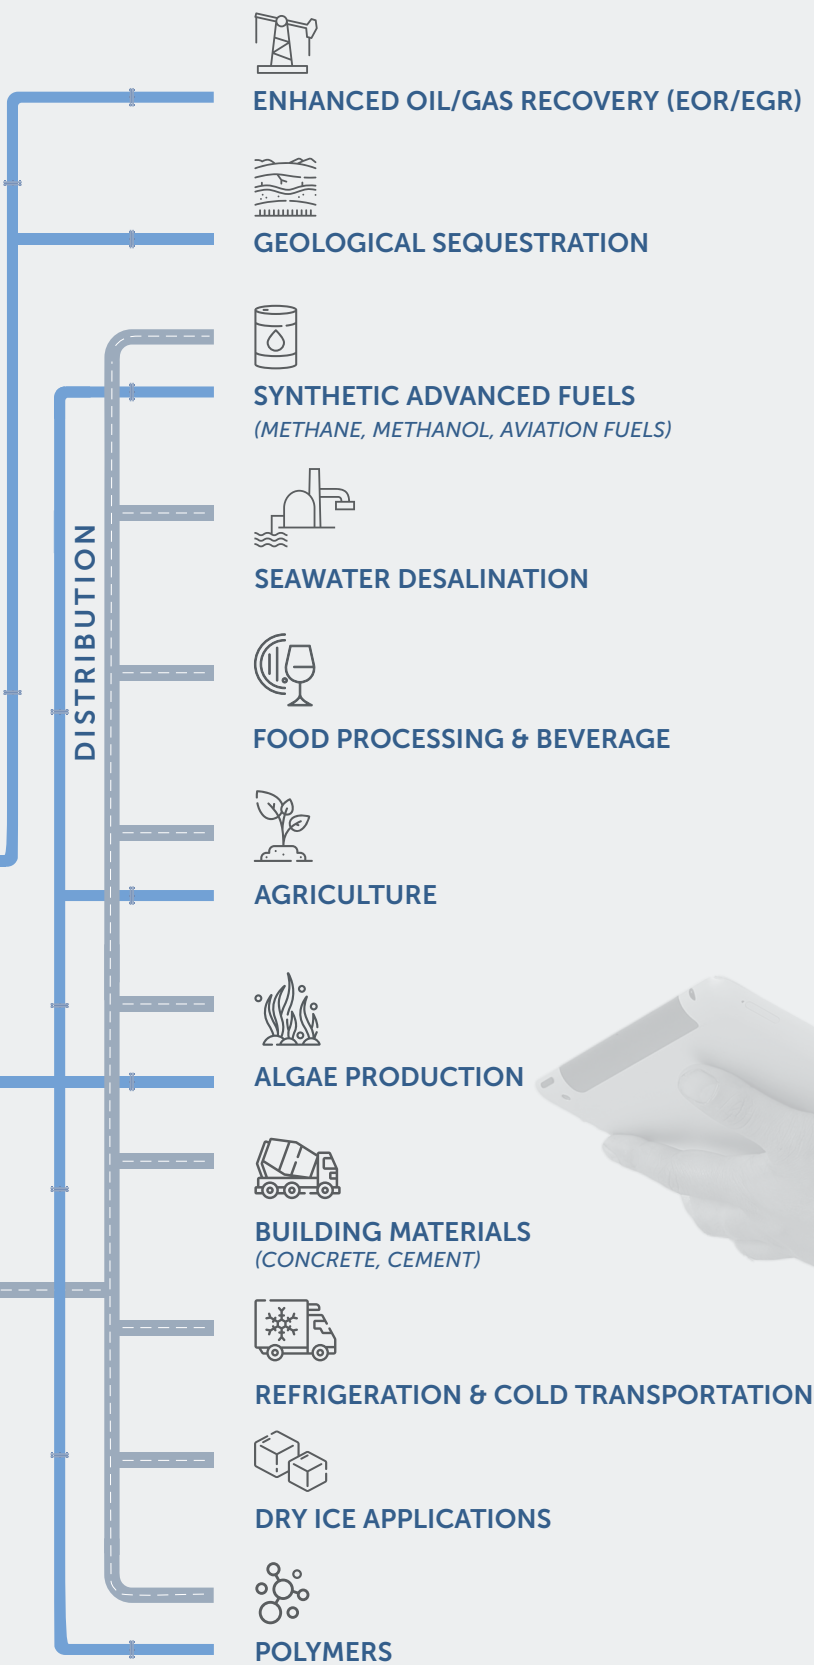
ENHANCED OIL/GAS RECOVERY (EOR/EGR)

GEOLOGICAL SEQUESTRATION

DISTRIBUTION

SYNTHETIC ADVANCED FUELS
(METHANE, METHANOL, AVIATION FUELS)

SEAWATER DESALINATION

FOOD PROCESSING & BEVERAGE

AGRICULTURE

ALGAE PRODUCTION

BUILDING MATERIALS
(CONCRETE, CEMENT)

REFRIGERATION & COLD TRANSPORTATION

DRY ICE APPLICATIONS

POLYMERS